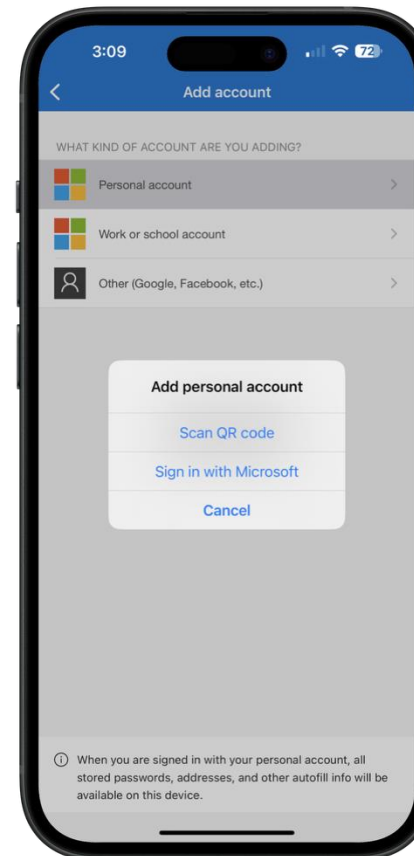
3:09

72

Add account

WHAT KIND OF ACCOUNT ARE YOU ADDING?

Personal account

Work or school account

Other (Google, Facebook, etc.)

Add personal account

Scan QR code

Sign in with Microsoft

Cancel

When you are signed in with your personal account, all stored passwords, addresses, and other autofill info will be available on this device.